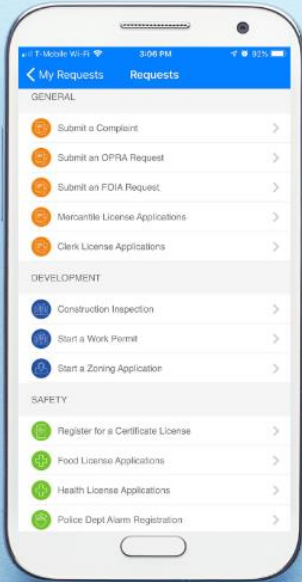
T-Mobile Wi-Fi 3:06 PM 93%

My Requests Requests

GENERAL

Submit a Complaint

Submit an OPRA Request

Submit an FOIA Request

Mercantile License Applications

Clerk License Applications

DEVELOPMENT

Construction Inspection

Start a Work Permit

Start a Zoning Application

SAFETY

Register for a Certificate License

Food License Applications

Health License Applications

Police Dept Alarm Registration